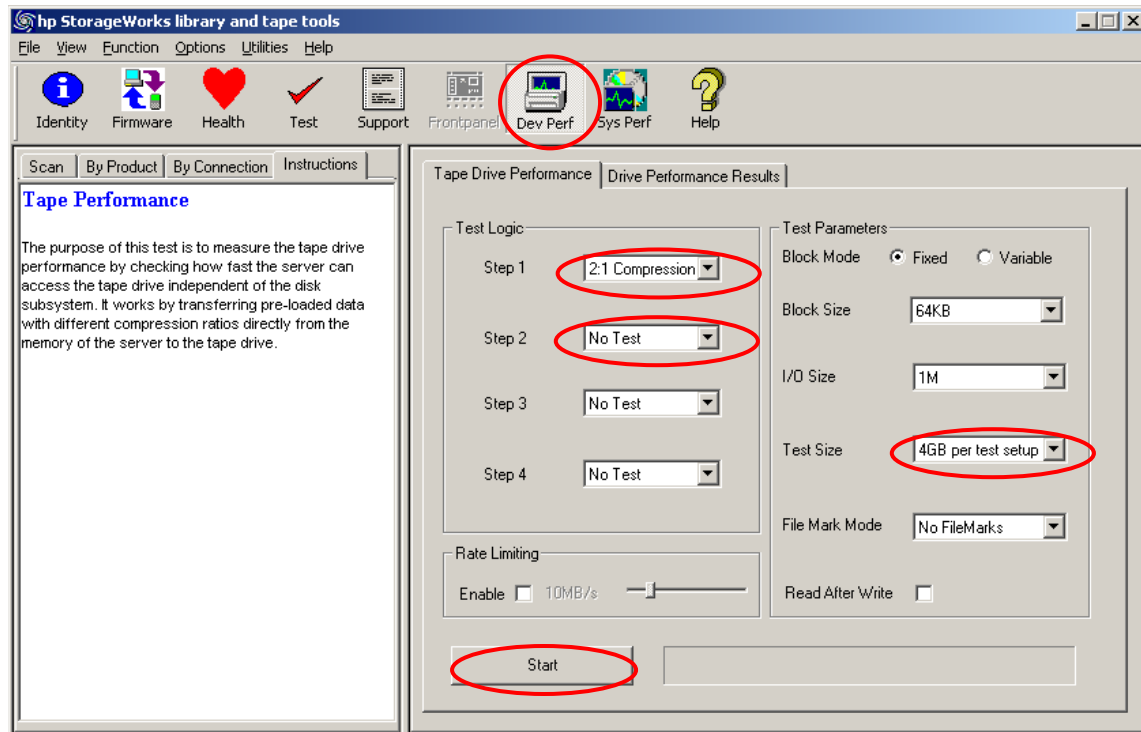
hp StorageWorks library and tape tools

File View Function Options Utilities Help

Identity Firmware Health Test Support Frontpanel Dev Perf Sys Perf Help

Scan By Product By Connection Instructions

Tape Performance

The purpose of this test is to measure the tape drive performance by checking how fast the server can access the tape drive independent of the disk subsystem. It works by transferring pre-loaded data with different compression ratios directly from the memory of the server to the tape drive.

Tape Drive Performance Drive Performance Results

Test Logic

Step 1 2:1 Compression

Step 2 No Test

Step 3 No Test

Step 4 No Test

Rate Limiting

Enable 10MB/s

Test Parameters

Block Mode Fixed Variable

Block Size 64KB

I/O Size 1M

Test Size 4GB per test setup

File Mark Mode No FileMarks

Read After Write

Start